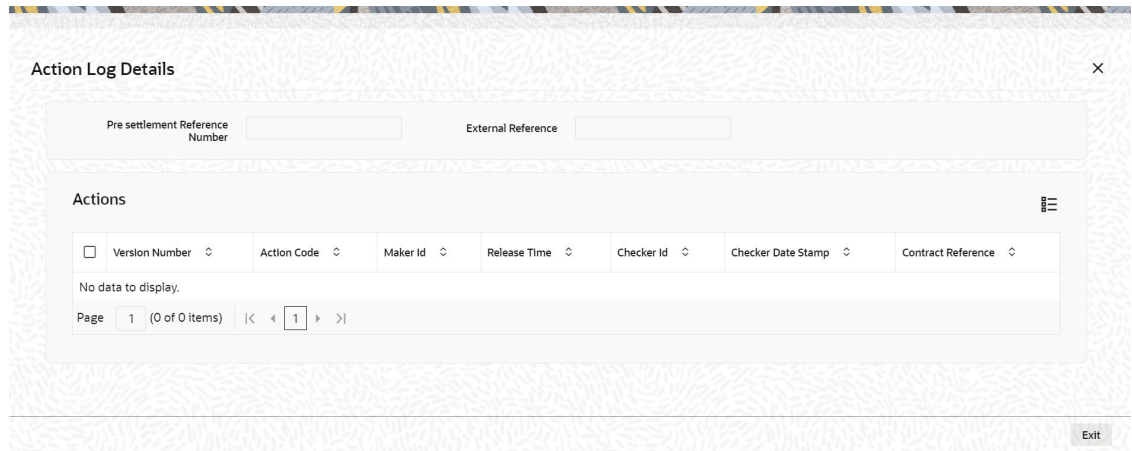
Action Log Details

×

Pre settlement Reference Number

External Reference

Actions

| | Version Number | Action Code | Maker Id | Release Time | Checker Id | Checker Date Stamp | Contract Reference |
|---|---|---|---|---|---|---|---|
| No data to display. | | | | | | | |

Page 1 (0 of 0 items) |< ◂ 1 ▸ >|

Exit